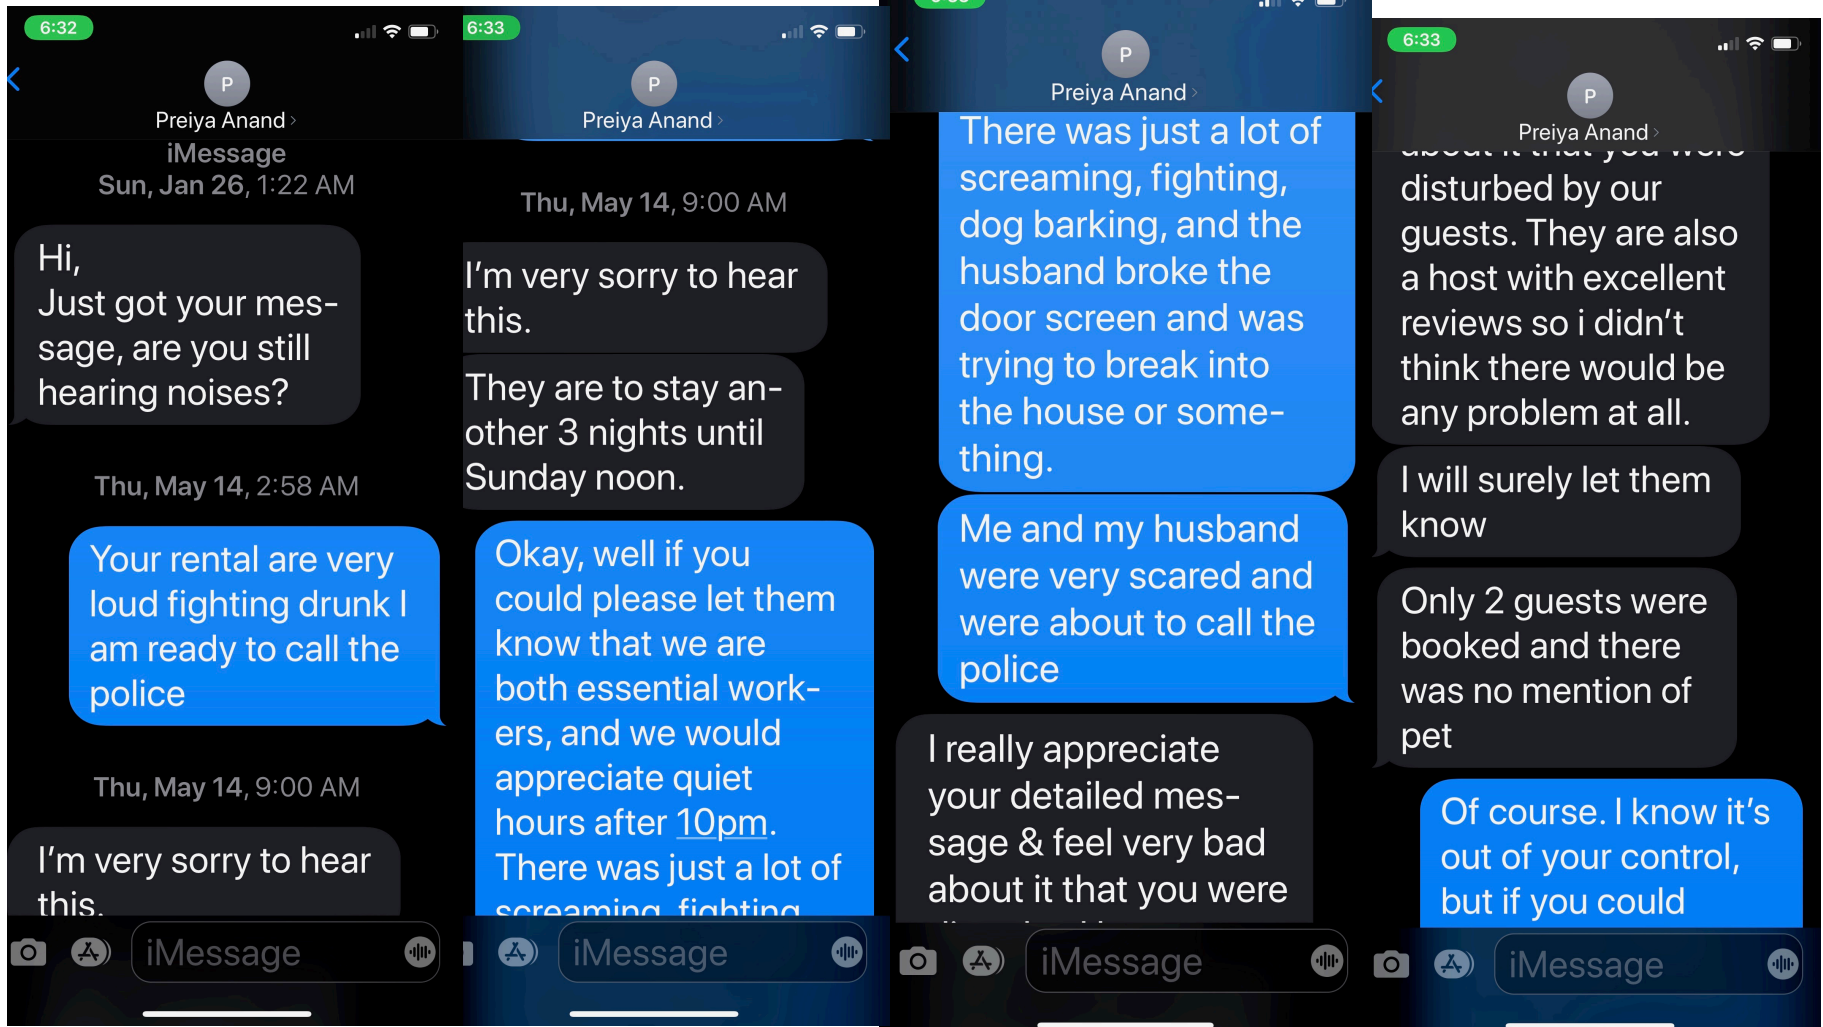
6:32

P
Preiya Anand
iMessage
Sun, Jan 26, 1:22 AM

Hi,
Just got your message, are you still hearing noises?

Thu, May 14, 2:58 AM

Your rental are very loud fighting drunk I am ready to call the police

Thu, May 14, 9:00 AM

I'm very sorry to hear this.

iMessage

6:33

P
Preiya Anand

Thu, May 14, 9:00 AM

I'm very sorry to hear this.

They are to stay another 3 nights until Sunday noon.

Okay, well if you could please let them know that we are both essential workers, and we would appreciate quiet hours after 10pm. There was just a lot of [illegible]

iMessage

P
Preiya Anand

There was just a lot of screaming, fighting, dog barking, and the husband broke the door screen and was trying to break into the house or something.

Me and my husband were very scared and were about to call the police

I really appreciate your detailed message & feel very bad about it that you were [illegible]

iMessage

6:33

P
Preiya Anand

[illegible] disturbed by our guests. They are also a host with excellent reviews so i didn't think there would be any problem at all.

I will surely let them know

Only 2 guests were booked and there was no mention of pet

Of course. I know it's out of your control, but if you could

iMessage